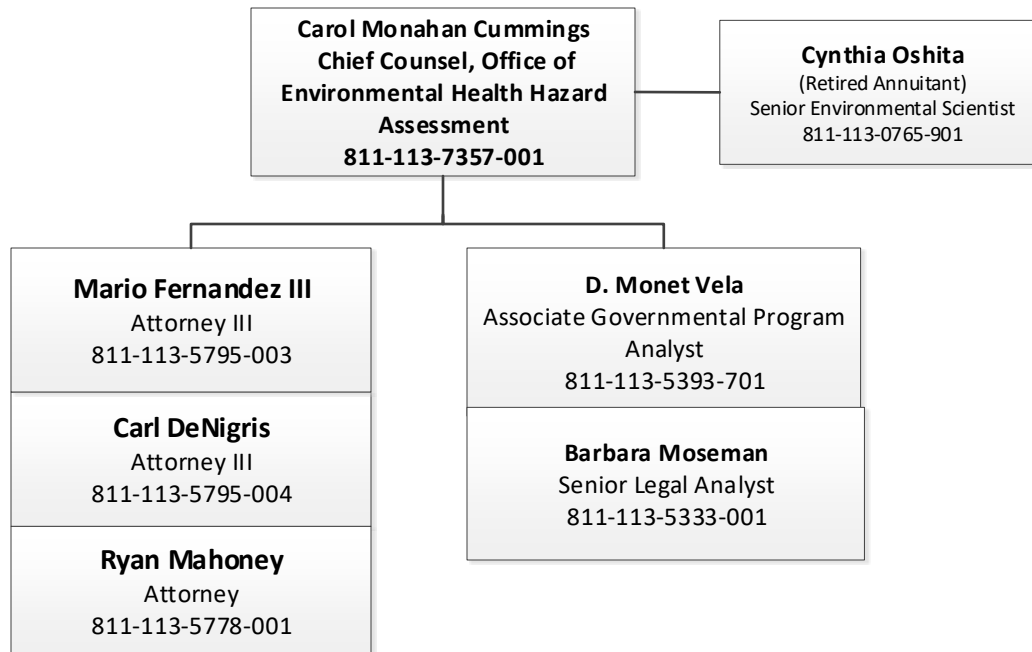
Carol Monahan Cummings
Chief Counsel, Office of Environmental Health Hazard Assessment
811-113-7357-001

Cynthia Oshita
(Retired Annuitant)
Senior Environmental Scientist
811-113-0765-901

Mario Fernandez III
Attorney III
811-113-5795-003

Carl DeNigris
Attorney III
811-113-5795-004

Ryan Mahoney
Attorney
811-113-5778-001

D. Monet Vela
Associate Governmental Program Analyst
811-113-5393-701

Barbara Moseman
Senior Legal Analyst
811-113-5333-001